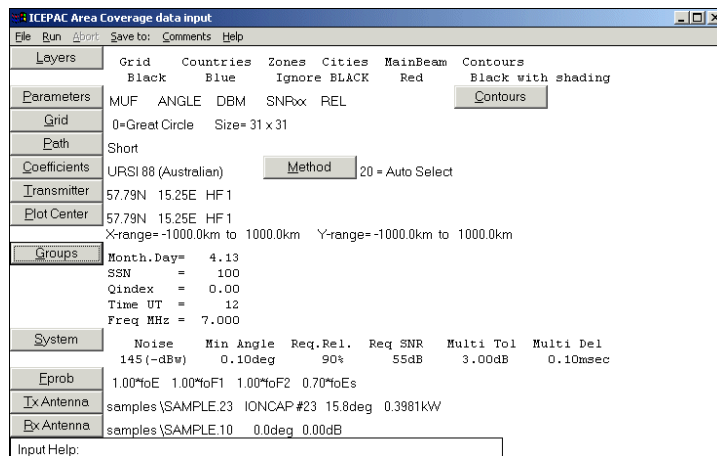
ICEPAC Area Coverage data input

File Run Abort Save to: Comments Help

Layers
Grid Countries Zones Cities MainBeam Contours
Black Blue Ignore BLACK Red Black with shading

Parameters
MUF ANGLE DBM SNRxx REL
Contours

Grid
0=Great Circle Size= 31 x 31

Path
Short

Coefficients
URSI 88 (Australian)
Method
20 = Auto Select

Transmitter
57.79N 15.25E HF1

Plot Center
57.79N 15.25E HF1
X-range= -1000.0km to 1000.0km Y-range= -1000.0km to 1000.0km

Groups
Month.Day= 4.13
SSN = 100
Qindex = 0.00
Time UT = 12
Freq MHz = 7.000

System
Noise Min Angle Req.Rel. Req SNR Multi Tol Multi Del
145(-dBw) 0.10deg 90% 55dB 3.00dB 0.10msec

Eprob
1.00*foE 1.00*foF1 1.00*foF2 0.70*foEs

Tx Antenna
samples\SAMPLE.23 IONCAP #23 15.8deg 0.3981kW

Rx Antenna
samples\SAMPLE.10 0.0deg 0.00dB

Input Help: